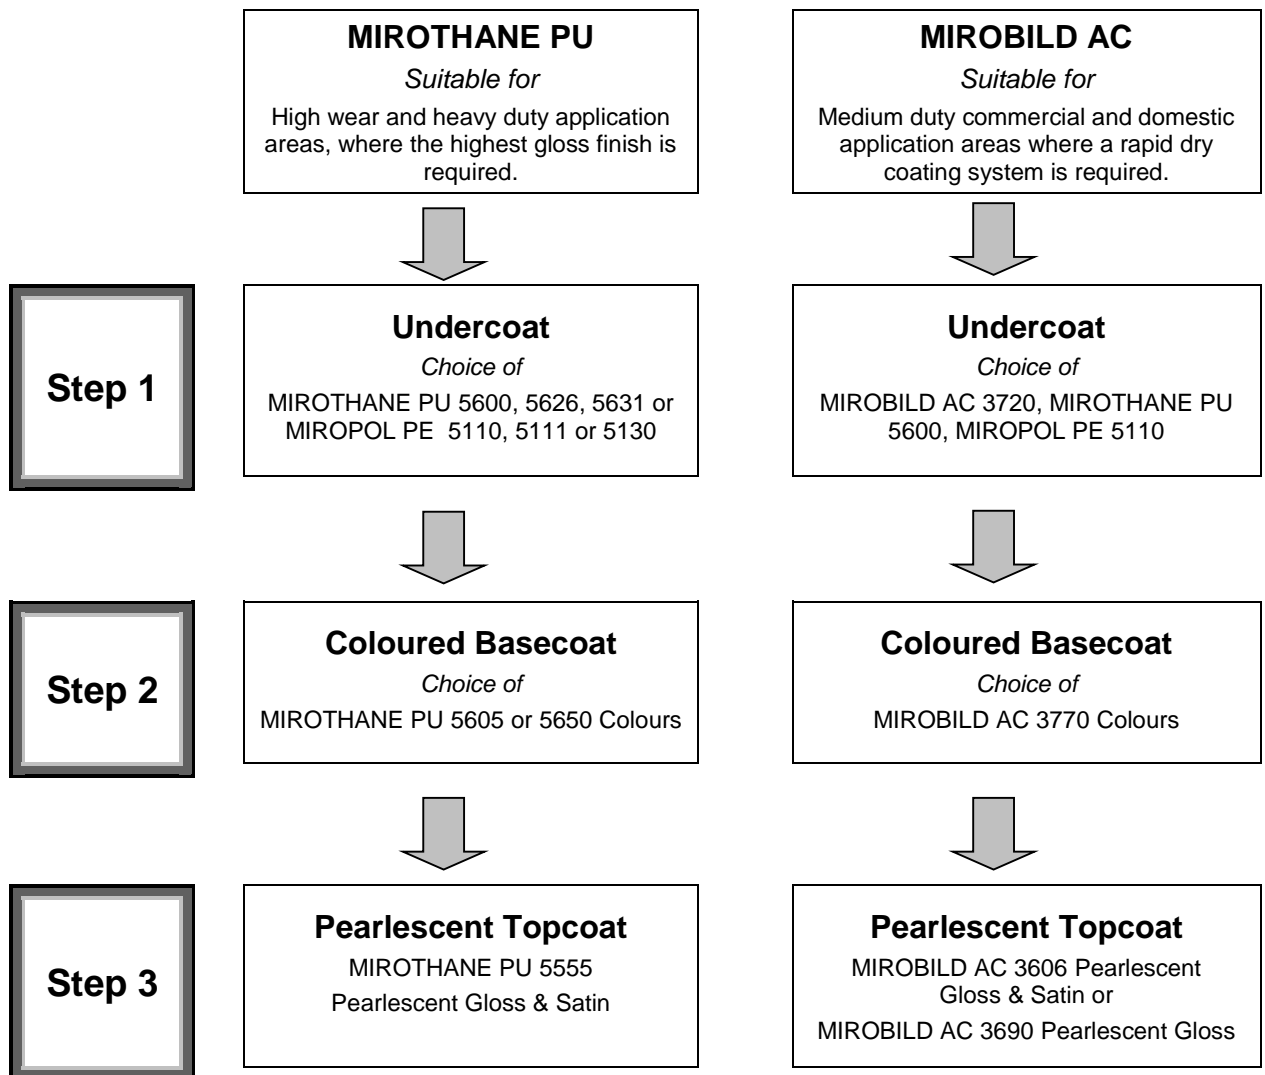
MIROTHANE PU
Suitable for
High wear and heavy duty application areas, where the highest gloss finish is required.

MIROBILD AC
Suitable for
Medium duty commercial and domestic application areas where a rapid dry coating system is required.

Step 1

Undercoat
Choice of
MIROTHANE PU 5600, 5626, 5631 or MIROPOL PE 5110, 5111 or 5130

Undercoat
Choice of
MIROBILD AC 3720, MIROTHANE PU 5600, MIROPOL PE 5110

Step 2

Coloured Basecoat
Choice of
MIROTHANE PU 5605 or 5650 Colours

Coloured Basecoat
Choice of
MIROBILD AC 3770 Colours

Step 3

Pearlescent Topcoat
MIROTHANE PU 5555
Pearlescent Gloss & Satin

Pearlescent Topcoat
MIROBILD AC 3606 Pearlescent Gloss & Satin or
MIROBILD AC 3690 Pearlescent Gloss